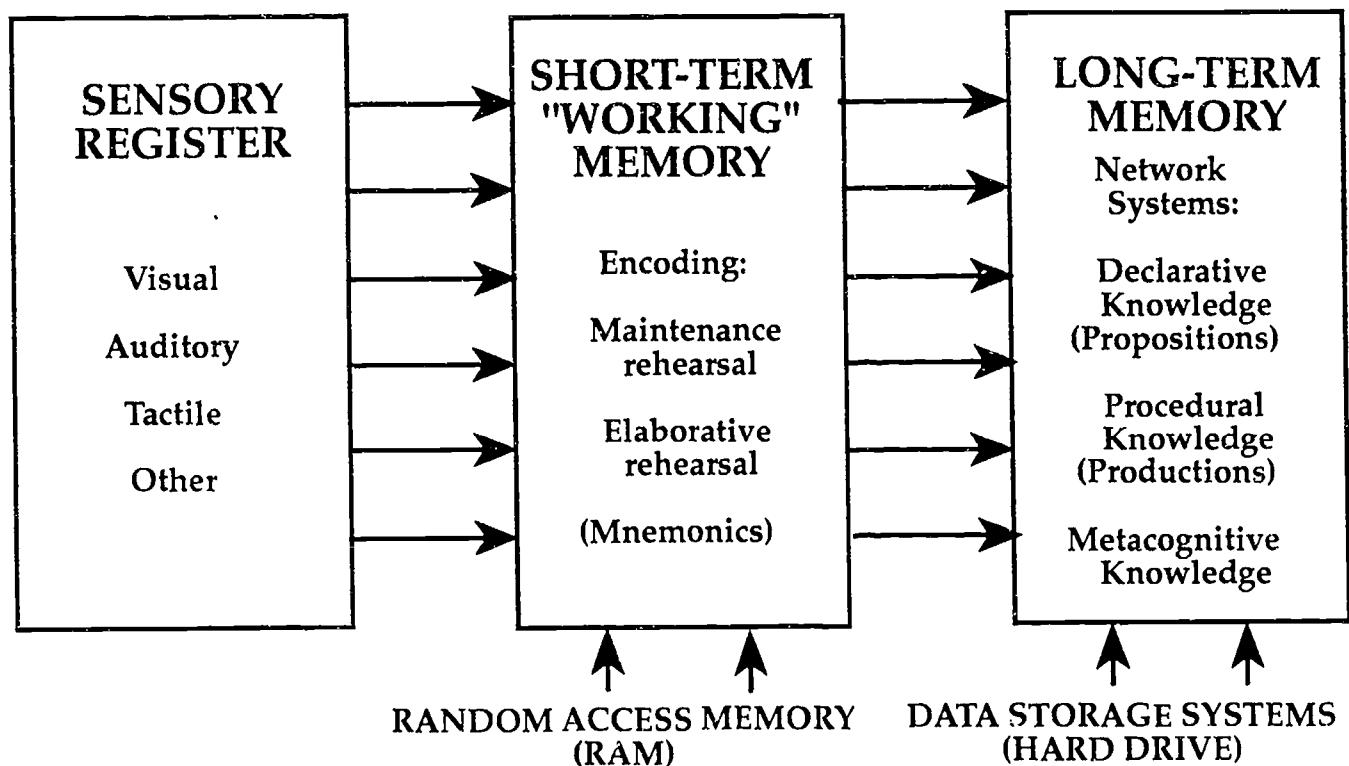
SENSORY REGISTER

Visual

Auditory

Tactile

Other

SHORT-TERM "WORKING" MEMORY

Encoding:

Maintenance rehearsal

Elaborative rehearsal

(Mnemonics)

LONG-TERM MEMORY

Network Systems:

Declarative Knowledge (Propositions)

Procedural Knowledge (Productions)

Metacognitive Knowledge

RANDOM ACCESS MEMORY (RAM)

DATA STORAGE SYSTEMS (HARD DRIVE)